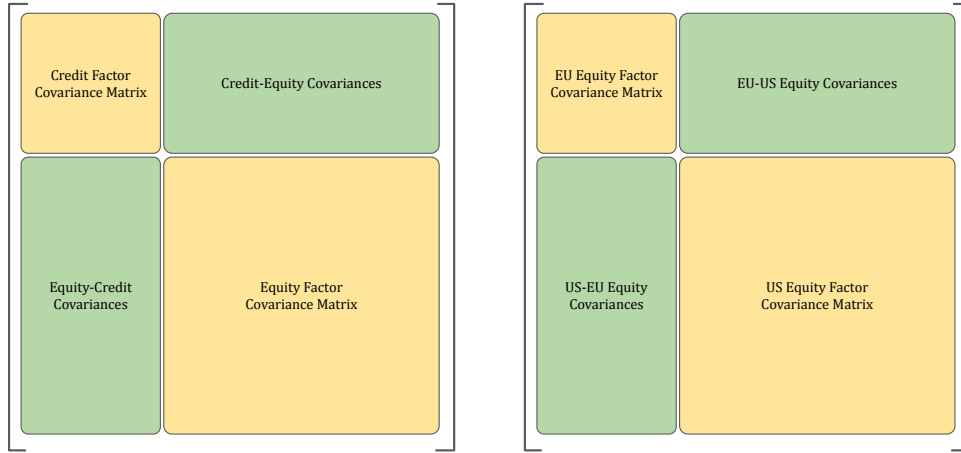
Credit Factor Covariance Matrix

Credit-Equity Covariances

Equity-Credit Covariances

Equity Factor Covariance Matrix

EU Equity Factor Covariance Matrix

EU-US Equity Covariances

US-EU Equity Covariances

US Equity Factor Covariance Matrix